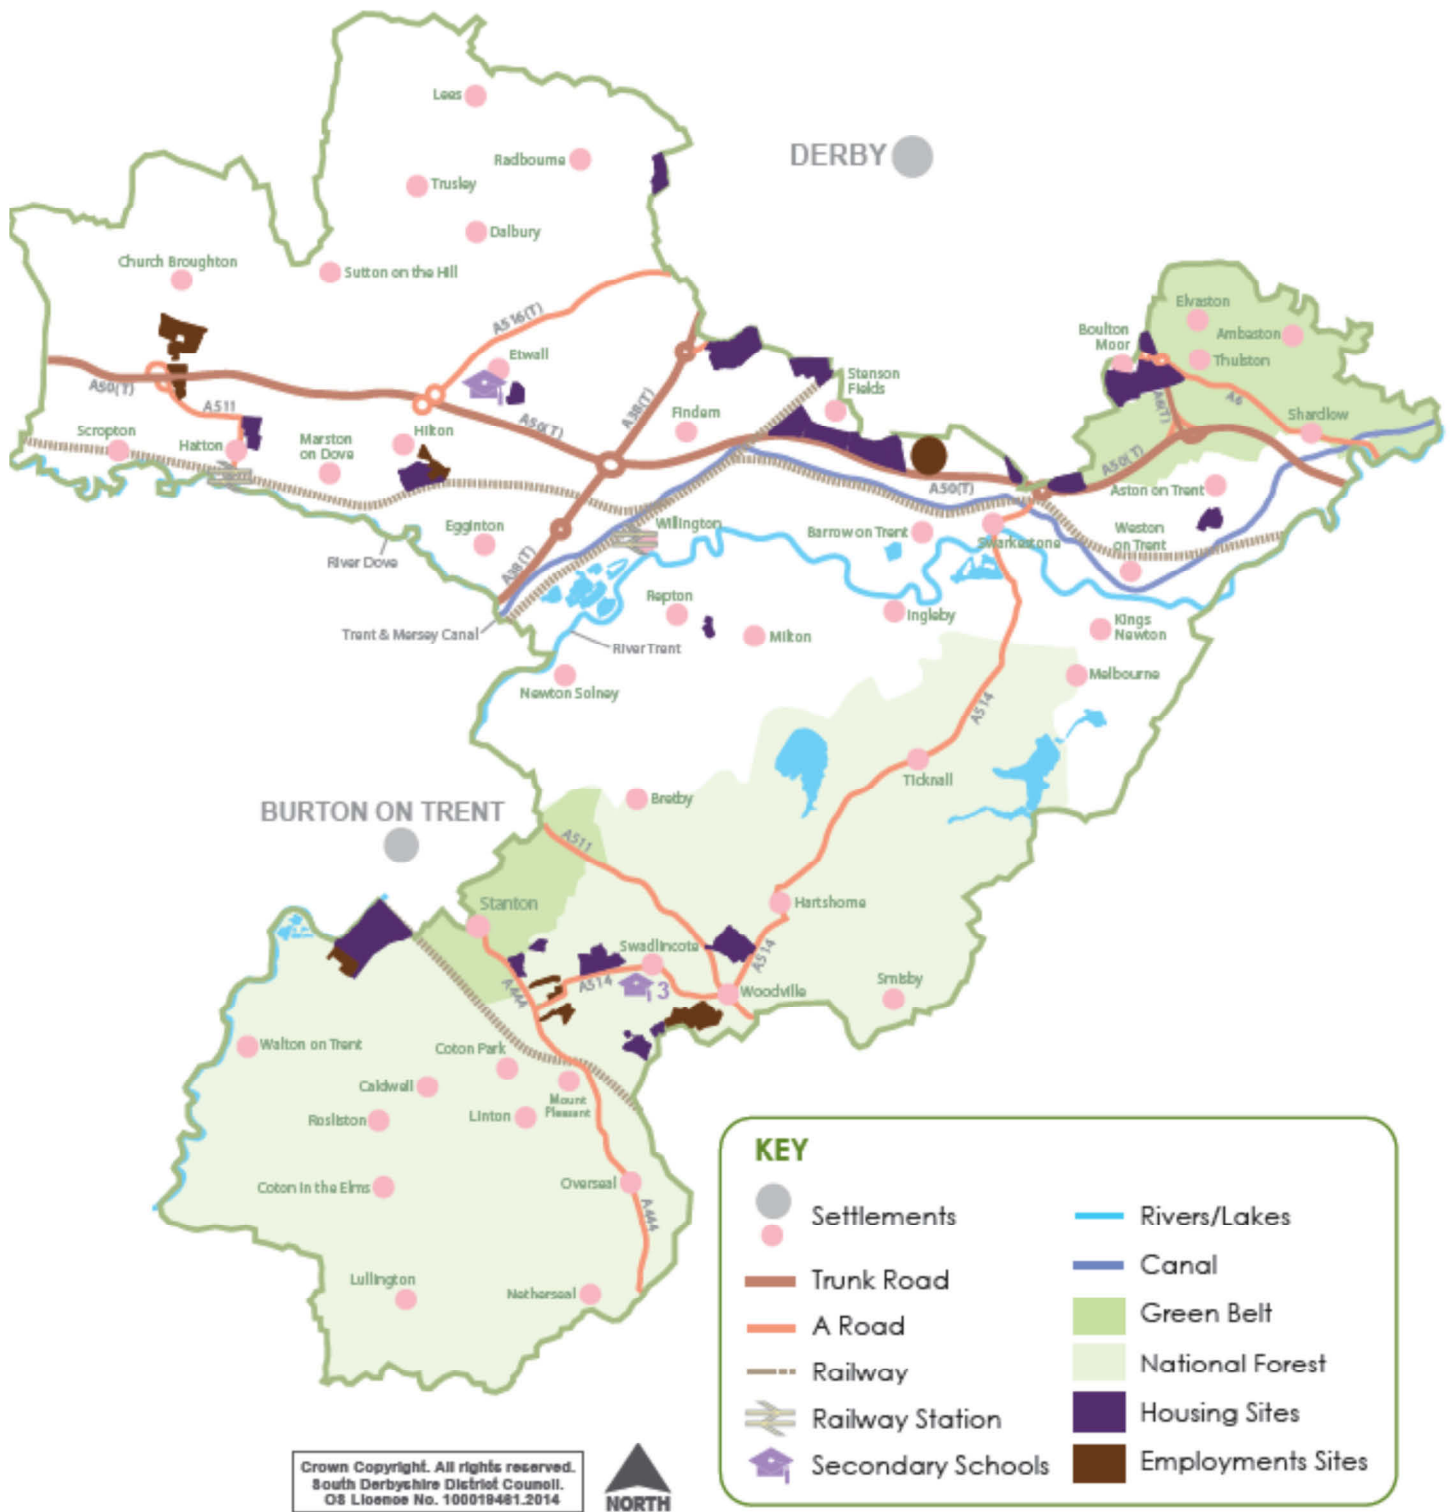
Lees
Radbourne
Trusley
Dalbury
DERBY
Church Broughton
Sutton on the Hill
A516(T)
Etwall
Stenson Fields
Elvaston
Boulton Moor
Ambaston
Thulston
A50(T)
A511
A38(T)
Findern
A6
Shardlow
Scropton
Hatton
Marston on Dove
Hilton
A50(T)
A6(T)
A50(T)
Aston on Trent
Egginton
Willington
Barrow on Trent
Swarkestone
Weston on Trent
River Dove
A38(T)
Repton
Trent & Mersey Canal
River Trent
Milton
Ingleby
Kings Newton
Newton Solney
Melbourne
A514
Ticknall
BURTON ON TRENT
Bretby
A511
Stanton
Hartshorne
Swadlincote
A514
A444
A514
3
Woodville
Smisby
Walton on Trent
Coton Park
Caldwell
Mount Pleasant
Rosliston
Linton
Coton in the Elms
Overseal
A444
Lullington
Netherseal

KEY
Settlements
Trunk Road
A Road
Railway
Railway Station
Secondary Schools
Rivers/Lakes
Canal
Green Belt
National Forest
Housing Sites
Employments Sites

Crown Copyright. All rights reserved. South Derbyshire District Council. OS Licence No. 100019461.2014
NORTH